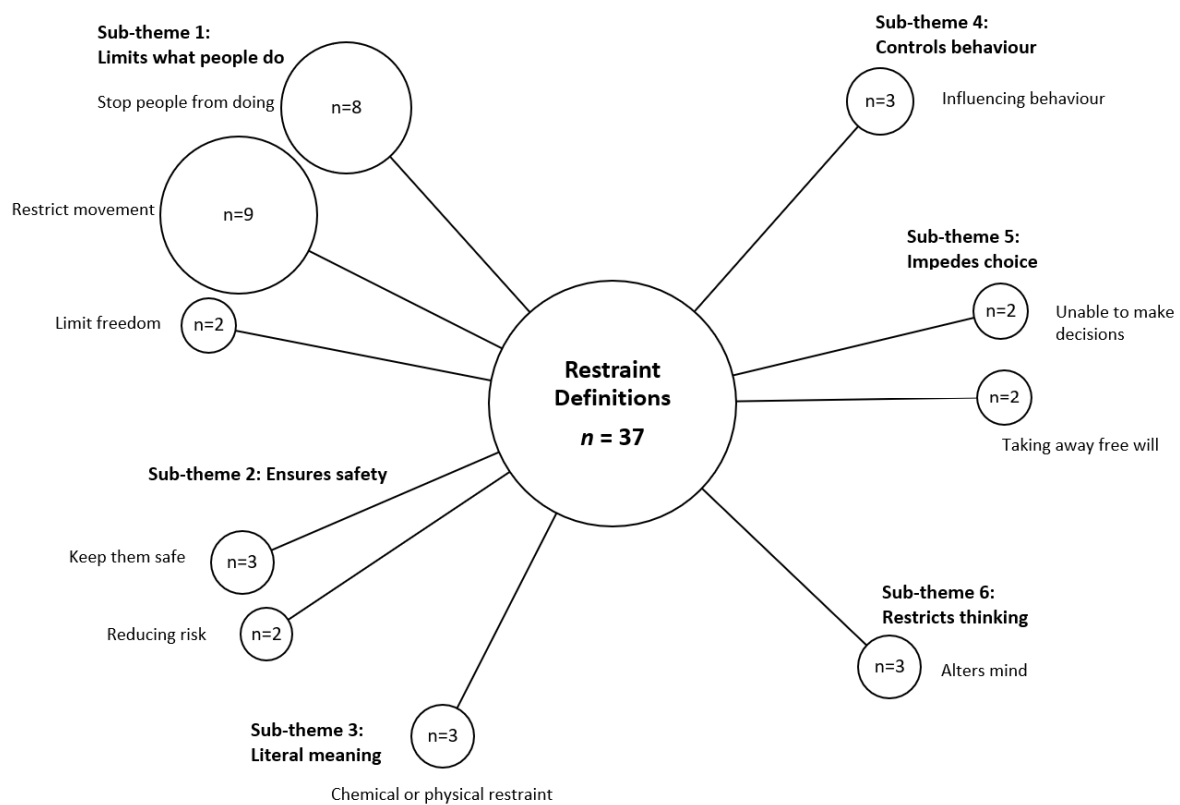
Sub-theme 1:
Limits what people do

Stop people from doing
n=8

Restrict movement
n=9

Limit freedom
n=2

Sub-theme 4:
Controls behaviour

n=3
Influencing behaviour

Sub-theme 5:
Impedes choice

n=2
Unable to make decisions

n=2
Taking away free will

Restraint Definitions
$n$ = 37

Sub-theme 2: Ensures safety

Keep them safe
n=3

Reducing risk
n=2

Sub-theme 3:
Literal meaning
n=3
Chemical or physical restraint

Sub-theme 6:
Restricts thinking
n=3
Alters mind